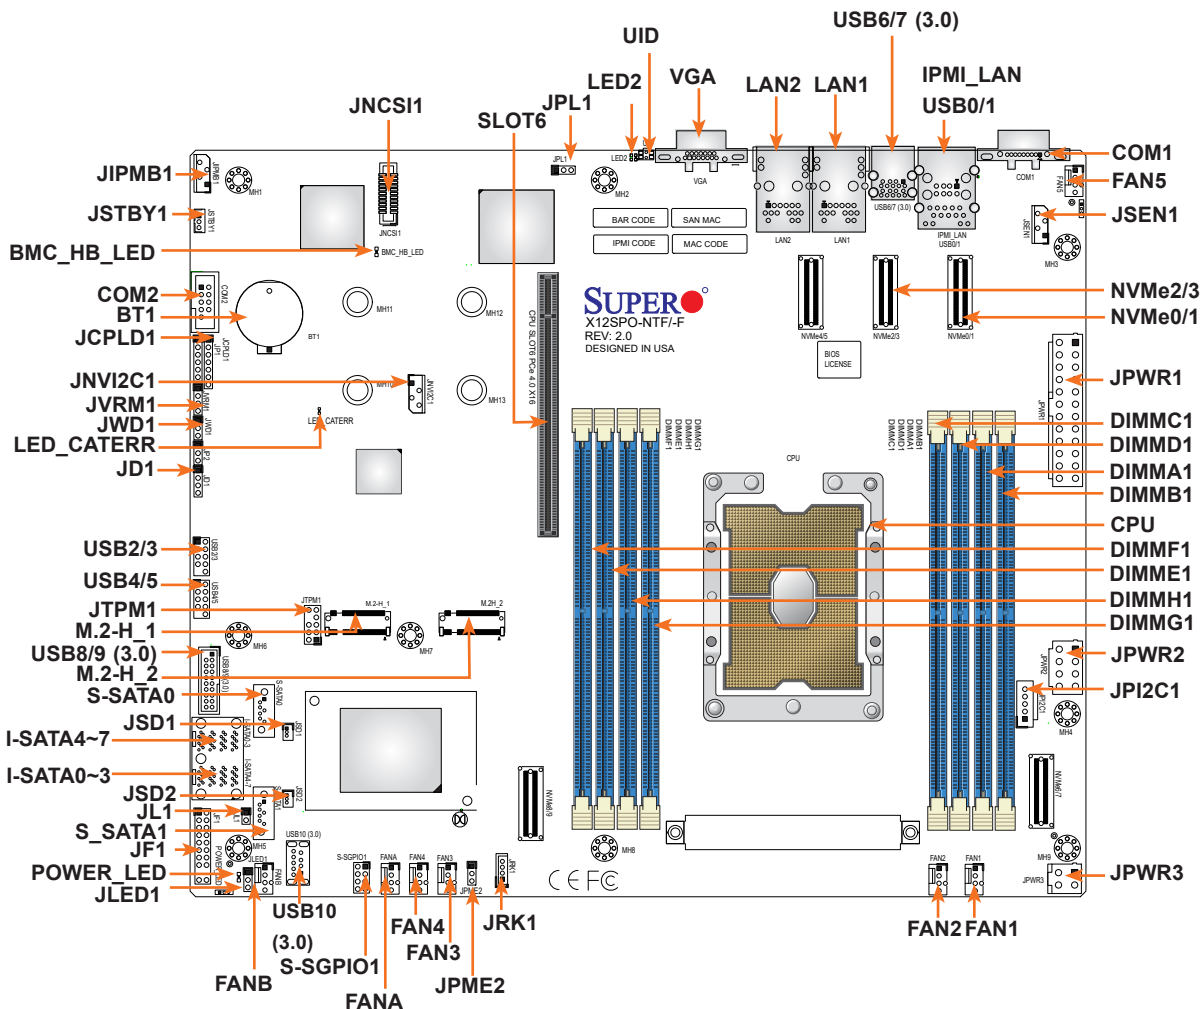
UID
USB6/7 (3.0)
LED2
VGA
LAN2
LAN1
IPMI_LAN
USB0/1
JNCSI1
JPL1
SLOT6
COM1
FAN5
JSEN1
JIPMB1
JSTBY1
BMC_HB_LED
COM2
BT1
JCPLD1
JNVI2C1
JVRM1
JWD1
LED_CATERR
JD1
USB2/3
USB4/5
JTPM1
M.2-H_1
USB8/9 (3.0)
M.2-H_2
S-SATA0
JSD1
I-SATA4~7
I-SATA0~3
JSD2
JL1
S_SATA1
JF1
POWER_LED
JLED1
NVMe2/3
NVMe0/1
JPWR1
DIMMC1
DIMMD1
DIMMA1
DIMMB1
CPU
DIMMF1
DIMME1
DIMMH1
DIMMG1
JPWR2
JPI2C1
JPWR3
FANB
USB10
(3.0)
S-SGPIO1
FANA
FAN4
FAN3
JPME2
JRK1
FAN2
FAN1
SUPERO
X12SPO-NTF/-F
REV: 2.0
DESIGNED IN USA
BAR CODE
SAN MAC
IPMI CODE
MAC CODE
BIOS LICENSE
CPU SLOT6 PCIe 4.0 X16
MH1
MH2
MH3
MH4
MH5
MH6
MH7
MH8
MH9
MH11
MH12
MH13